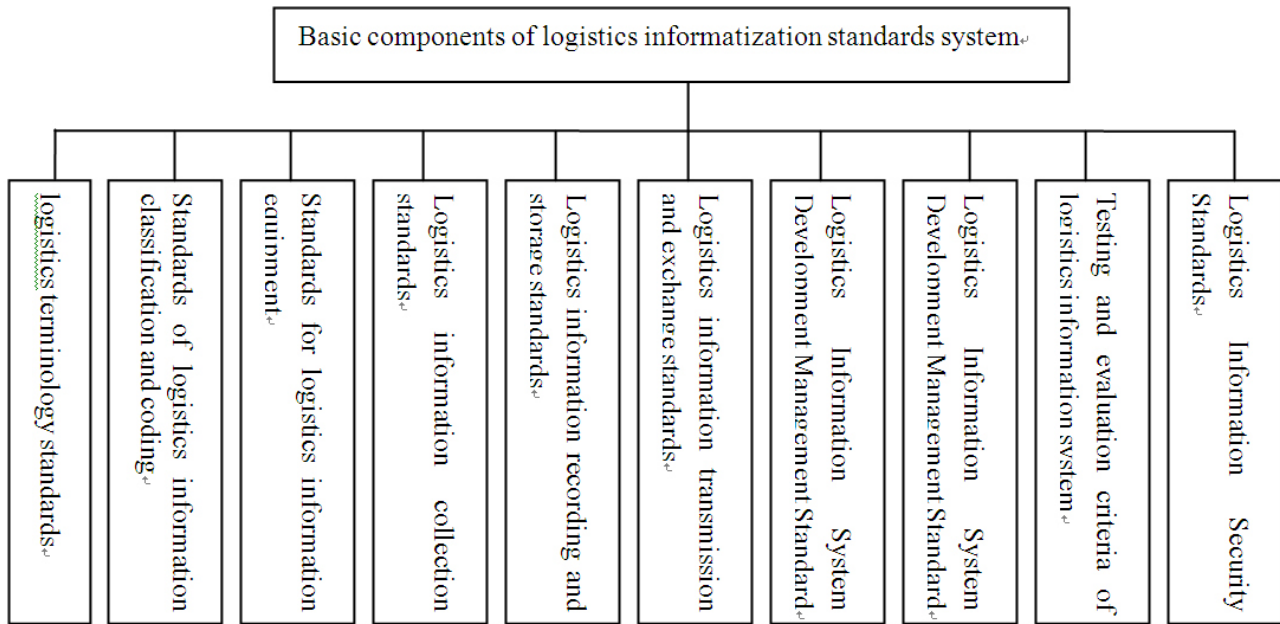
Basic components of logistics informatization standards system

logistics terminology standards

Standards of logistics information classification and coding

Standards for logistics information equipment

Logistics information collection standards

Logistics information recording and storage standards

Logistics information transmission and exchange standards

Logistics Information System Development Management Standard

Logistics Information System Development Management Standard

Testing and evaluation criteria of logistics information system

Logistics Information Security Standards